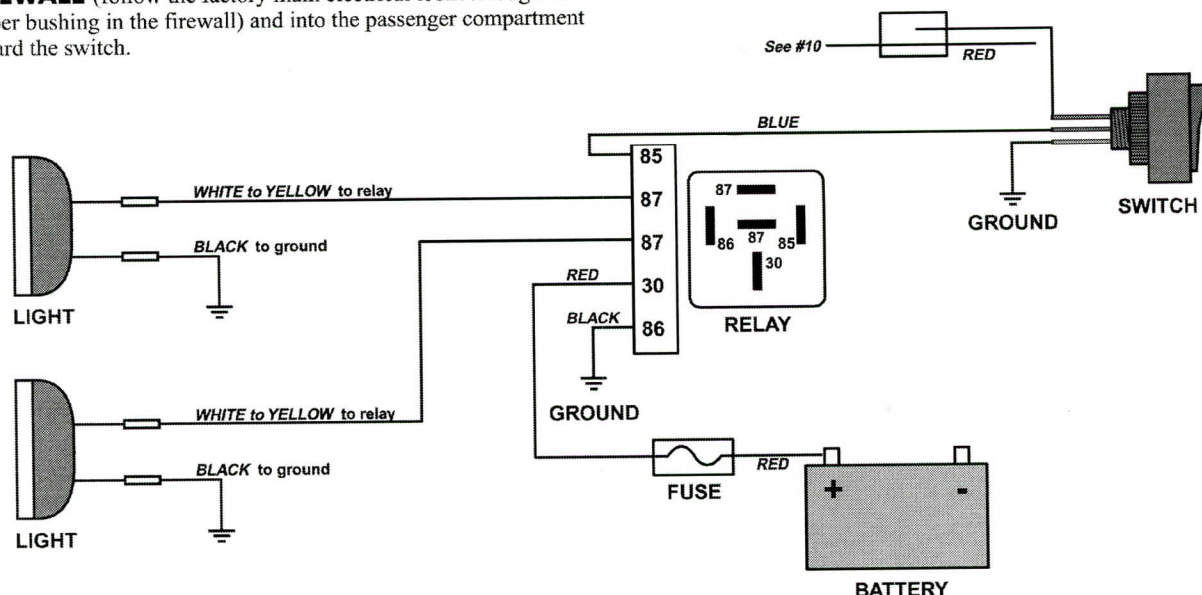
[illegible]EWALL (follow the factory main electrical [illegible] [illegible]er bushing in the firewall) and into the passenger compartment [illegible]rd the switch.

See #10
RED
BLUE
85
87
87
30
86
87
86 87 85
30
RELAY
GROUND
SWITCH
WHITE to YELLOW to relay
BLACK to ground
LIGHT
RED
BLACK
GROUND
WHITE to YELLOW to relay
BLACK to ground
LIGHT
FUSE
RED
+
-
BATTERY